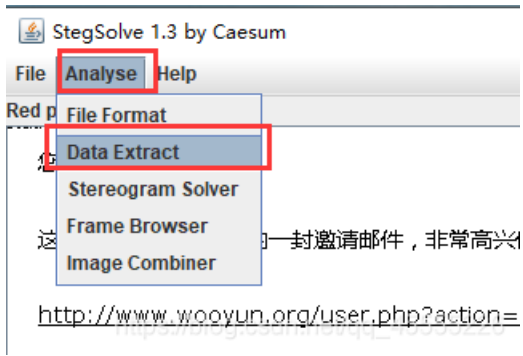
StegSolve 1.3 by Caesum

File Analyse Help

Red p

File Format
Data Extract
Stereogram Solver
Frame Browser
Image Combiner

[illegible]

这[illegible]一封邀请邮件，非常高兴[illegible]

http://www.wooyun.org/user.php?action=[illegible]

https://blog.csdn.net/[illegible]